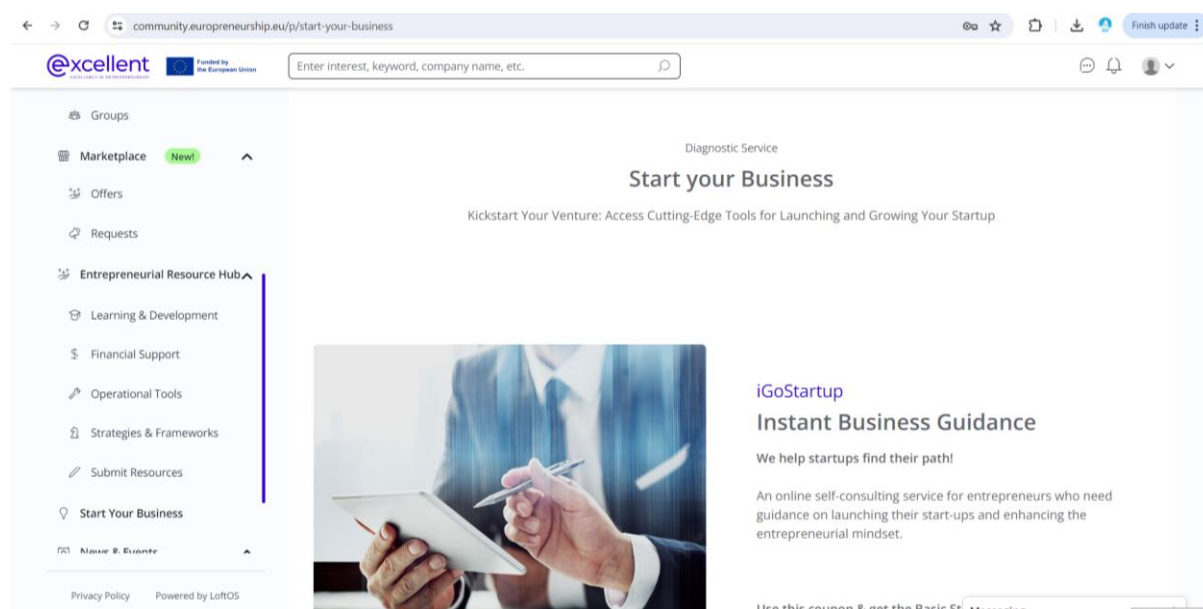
community.europreneurship.eu/p/start-your-business

Finish update

excellent

Funded by the European Union

Enter interest, keyword, company name, etc.

Groups

Marketplace New!

Offers

Requests

Entrepreneurial Resource Hub

Learning & Development

Financial Support

Operational Tools

Strategies & Frameworks

Submit Resources

Start Your Business

News & Events

Privacy Policy Powered by LoftOS

Diagnostic Service

Start your Business

Kickstart Your Venture: Access Cutting-Edge Tools for Launching and Growing Your Startup

iGoStartup

Instant Business Guidance

We help startups find their path!

An online self-consulting service for entrepreneurs who need guidance on launching their start-ups and enhancing the entrepreneurial mindset.

Use this coupon & get the Basic St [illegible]